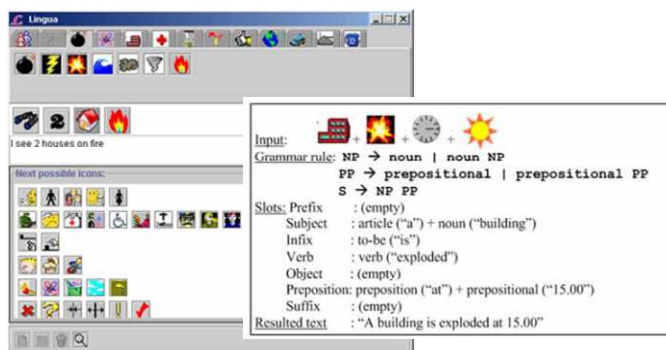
Lingua

I see 2 houses on fire

Next possible icons:

Input:

Grammar rule: NP → noun | noun NP

PP → prepositional | prepositional PP

S → NP PP

Slots: Prefix : (empty)

Subject : article ("a") + noun ("building")

Infix : to-be ("is")

Verb : verb ("exploded")

Object : (empty)

Preposition: preposition ("at") + prepositional ("15.00")

Suffix : (empty)

Resulted text : "A building is exploded at 15.00"